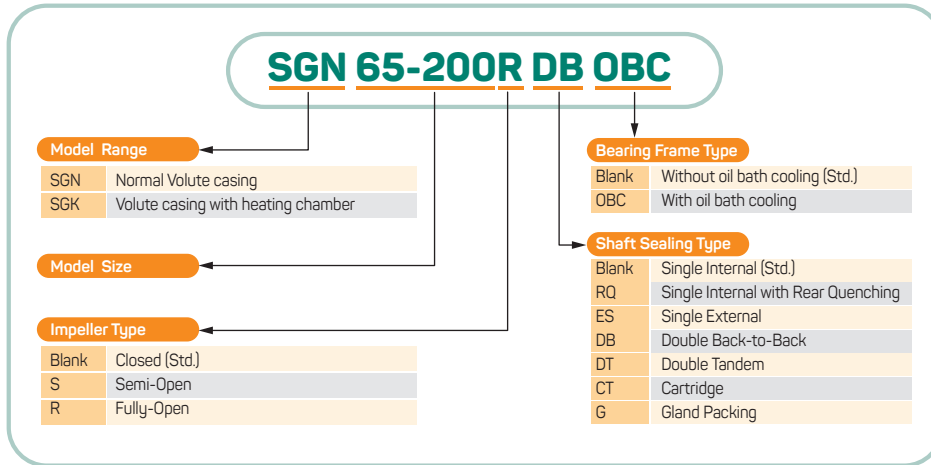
SGN 65-200R DB OBC

Model Range

| SGN | Normal Volute casing |
|---|---|
| SGK | Volute casing with heating chamber |

Model Size

Impeller Type

| Blank | Closed (Std.) |
|---|---|
| S | Semi-Open |
| R | Fully-Open |

Bearing Frame Type

| Blank | Without oil bath cooling (Std.) |
|---|---|
| OBC | With oil bath cooling |

Shaft Sealing Type

| Blank | Single Internal (Std.) |
|---|---|
| RQ | Single Internal with Rear Quenching |
| ES | Single External |
| DB | Double Back-to-Back |
| DT | Double Tandem |
| CT | Cartridge |
| G | Gland Packing |